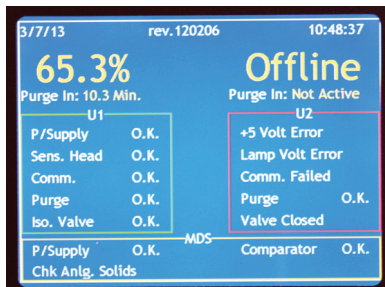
3/7/13 rev.120206 10:48:37

65.3%
Purge In: 10.3 Min.

Offline
Purge In: Not Active

U1
P/Supply O.K.
Sens. Head O.K.
Comm. O.K.
Purge O.K.
Iso. Valve O.K.

U2
+5 Volt Error
Lamp Volt Error
Comm. Failed
Purge O.K.
Valve Closed

MDS
P/Supply O.K.
Comparator O.K.
Chk Anlg. Solids